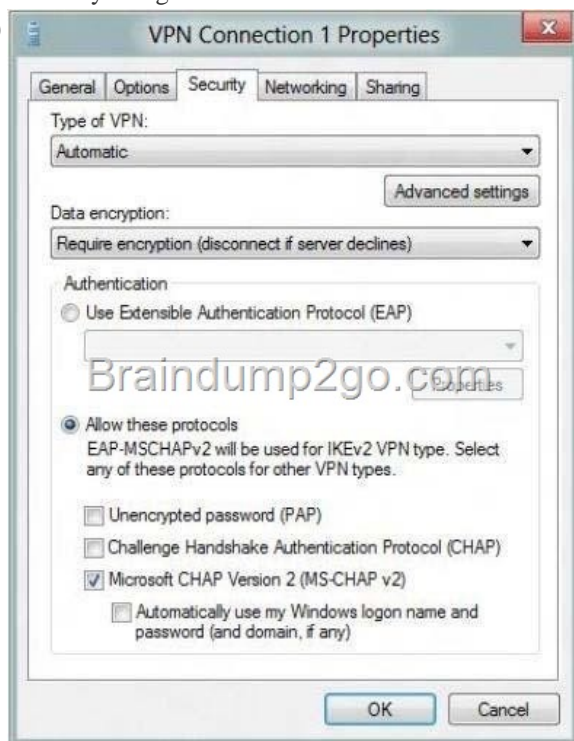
VPN Connection 1 Properties

General | Options | Security | Networking | Sharing

Type of VPN:
Automatic

Advanced settings

Data encryption:
Require encryption (disconnect if server declines)

Authentication

Use Extensible Authentication Protocol (EAP)

Braindump2go.com

Properties

Allow these protocols
EAP-MSCHAPv2 will be used for IKEv2 VPN type. Select any of these protocols for other VPN types.

Unencrypted password (PAP)

Challenge Handshake Authentication Protocol (CHAP)

Microsoft CHAP Version 2 (MS-CHAP v2)

Automatically use my Windows logon name and password (and domain, if any)

OK | Cancel